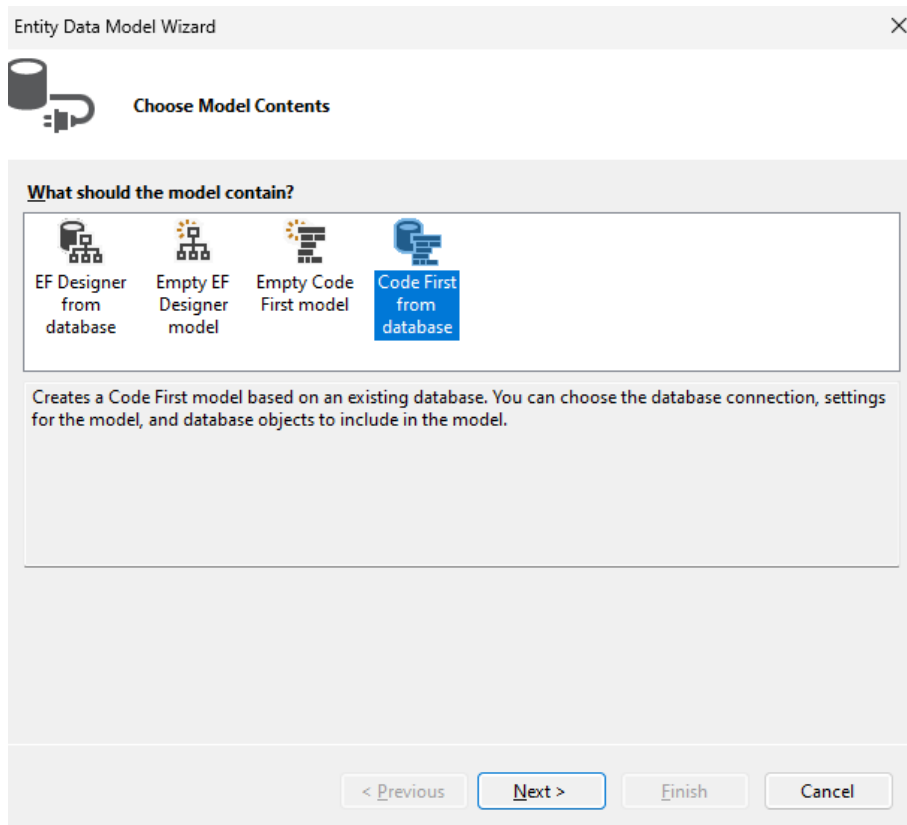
Entity Data Model Wizard

Choose Model Contents

What should the model contain?

EF Designer from database

Empty EF Designer model

Empty Code First model

Code First from database

Creates a Code First model based on an existing database. You can choose the database connection, settings for the model, and database objects to include in the model.

< Previous

Next >

Finish

Cancel